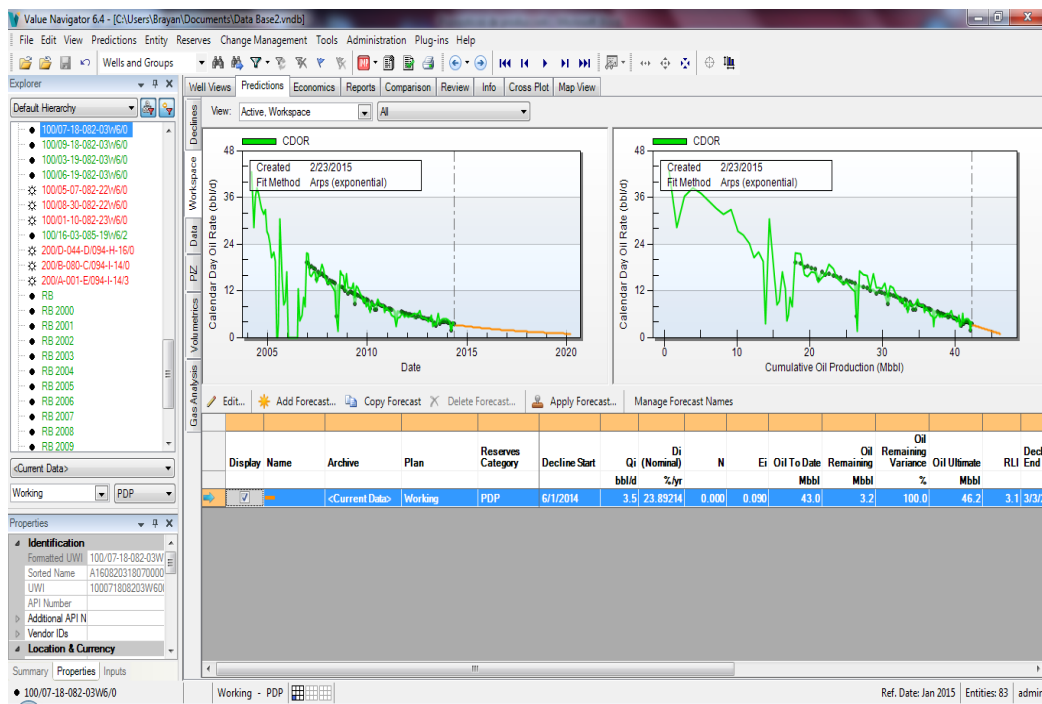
Value Navigator 6.4 - [C:\Users\Brayan\Documents\Data Base2.vndb]

File Edit View Predictions Entity Reserves Change Management Tools Administration Plug-ins Help

Wells and Groups

Explorer

Default Hierarchy

100/07-18-082-03W6/0
100/09-18-082-03W6/0
100/03-19-082-03W6/0
100/06-19-082-03W6/0
100/05-07-082-22W6/0
100/08-30-082-22W6/0
100/01-10-082-23W6/0
100/16-03-085-19W6/2
200/D-044-D/094-H-16/0
200/B-080-C/094-I-14/0
200/A-001-E/094-I-14/3
RB
RB 2000
RB 2001
RB 2002
RB 2003
RB 2004
RB 2005
RB 2006
RB 2007
RB 2008
RB 2009

<Current Data>

Working PDP

Properties

Identification
Formatted UWI 100/07-18-082-03W
Sorted Name A160820318070000
UWI 100071808203W60
API Number
Additional API N
Vendor IDs
Location & Currency

Summary Properties Inputs

Well Views Predictions Economics Reports Comparison Review Info Cross Plot Map View

Declines Workspace Data P/Z Volumetrics Gas Analysis

View: Active, Workspace All

CDOR
Created 2/23/2015
Fit Method Arps (exponential)
48 36 24 12 0
Calendar Day Oil Rate (bbl/d)
2005 2010 2015 2020
Date

CDOR
Created 2/23/2015
Fit Method Arps (exponential)
48 36 24 12 0
Calendar Day Oil Rate (bbl/d)
0 10 20 30 40
Cumulative Oil Production (Mbbl)

Edit... Add Forecast... Copy Forecast Delete Forecast... Apply Forecast... Manage Forecast Names

| Display | Name | Archive | Plan | Reserves Category | Decline Start | Qi | Di (Nominal) | N | Ei | Oil To Date | Oil Remaining | Oil Remaining Variance | Oil Ultimate | RLI | Decl End |
|---|---|---|---|---|---|---|---|---|---|---|---|---|---|---|---|
| | | | | | | bbl/d | %/yr | | | Mbbl | Mbbl | % | Mbbl | | |
| ☑ | | <Current Data> | Working | PDP | 6/1/2014 | 3.5 | 23.89214 | 0.000 | 0.090 | 43.0 | 3.2 | 100.0 | 46.2 | 3.1 | 3/3/ |

100/07-18-082-03W6/0 Working - PDP Ref. Date: Jan 2015 Entities: 83 admi